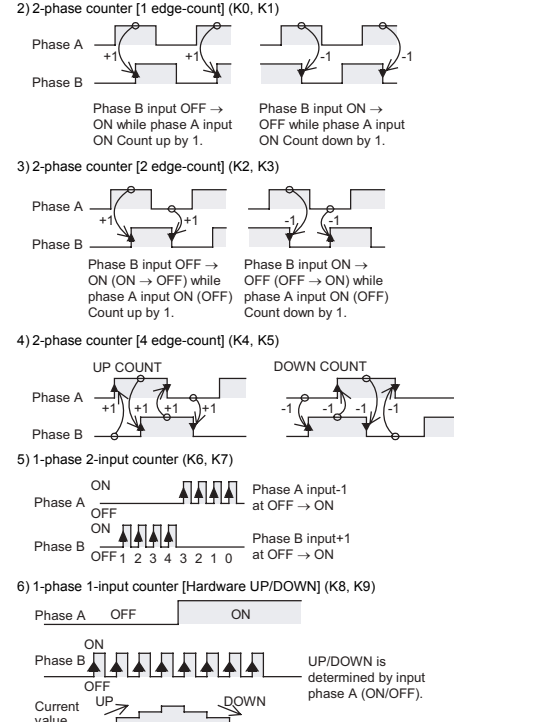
2) 2-phase counter [1 edge-count] (K0, K1)

Phase A

Phase B

+1 +1 -1 -1

Phase B input OFF → ON while phase A input ON Count up by 1.

Phase B input ON → OFF while phase A input ON Count down by 1.

3) 2-phase counter [2 edge-count] (K2, K3)

Phase A

Phase B

+1 +1 -1 -1

Phase B input OFF → ON (ON → OFF) while phase A input ON (OFF) Count up by 1.

Phase B input ON → OFF (OFF → ON) while phase A input ON (OFF) Count down by 1.

4) 2-phase counter [4 edge-count] (K4, K5)

UP COUNT

DOWN COUNT

Phase A

Phase B

+1 +1 +1 +1 -1 -1 -1 -1

5) 1-phase 2-input counter (K6, K7)

Phase A ON OFF

Phase A input-1 at OFF → ON

Phase B ON OFF

1 2 3 4 3 2 1 0

Phase B input+1 at OFF → ON

6) 1-phase 1-input counter [Hardware UP/DOWN] (K8, K9)

Phase A OFF ON

Phase B ON OFF

UP/DOWN is determined by input phase A (ON/OFF).

Current value

UP DOWN